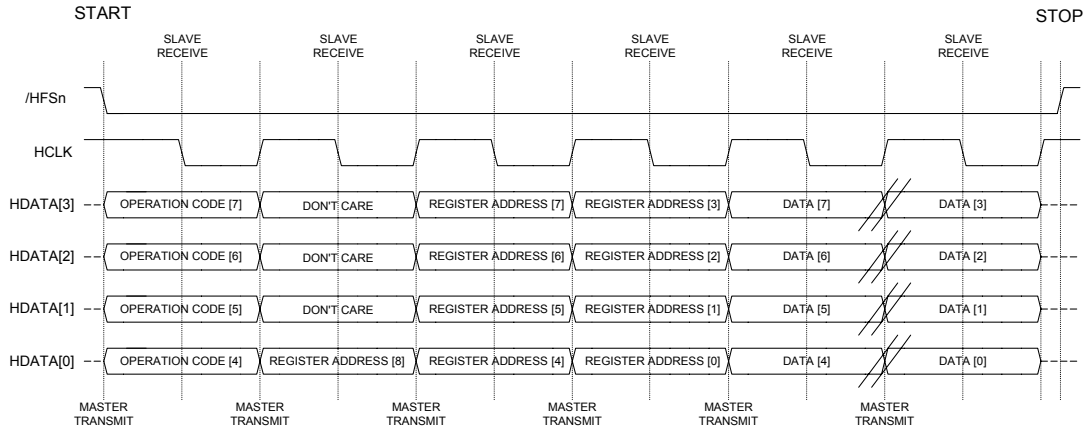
START

STOP

SLAVE RECEIVE

SLAVE RECEIVE

SLAVE RECEIVE

SLAVE RECEIVE

SLAVE RECEIVE

SLAVE RECEIVE

/HFSn

HCLK

HDATA[3] OPERATION CODE [7] DON'T CARE REGISTER ADDRESS [7] REGISTER ADDRESS [3] DATA [7] DATA [3]

HDATA[2] OPERATION CODE [6] DON'T CARE REGISTER ADDRESS [6] REGISTER ADDRESS [2] DATA [6] DATA [2]

HDATA[1] OPERATION CODE [5] DON'T CARE REGISTER ADDRESS [5] REGISTER ADDRESS [1] DATA [5] DATA [1]

HDATA[0] OPERATION CODE [4] REGISTER ADDRESS [8] REGISTER ADDRESS [4] REGISTER ADDRESS [0] DATA [4] DATA [0]

MASTER TRANSMIT

MASTER TRANSMIT

MASTER TRANSMIT

MASTER TRANSMIT

MASTER TRANSMIT

MASTER TRANSMIT